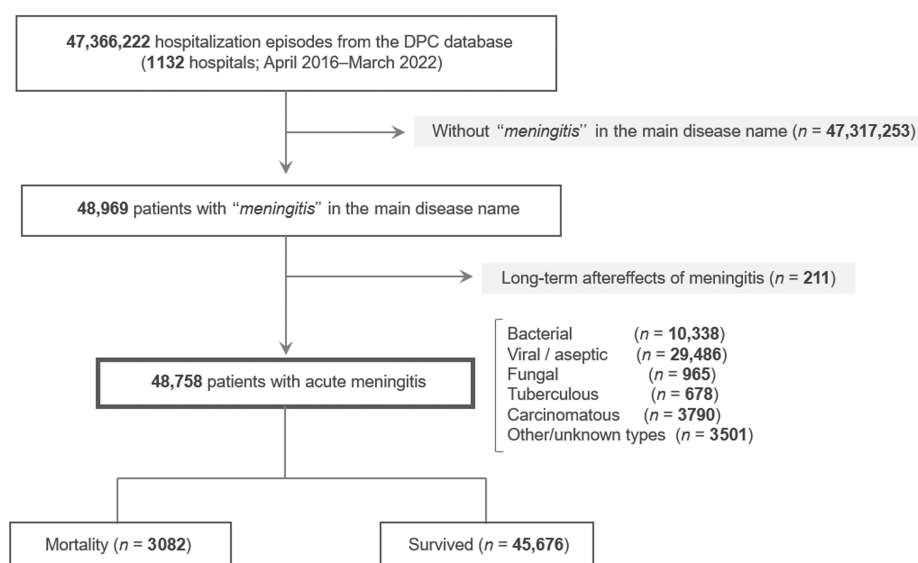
**47,366,222** hospitalization episodes from the DPC database (**1132** hospitals; April 2016–March 2022)

Without "*meningitis*" in the main disease name (*n* = **47,317,253**)

**48,969** patients with "*meningitis*" in the main disease name

Long-term aftereffects of meningitis (*n* = **211**)

**48,758** patients with acute meningitis

Bacterial (*n* = **10,338**)
Viral / aseptic (*n* = **29,486**)
Fungal (*n* = **965**)
Tuberculous (*n* = **678**)
Carcinomatous (*n* = **3790**)
Other/unknown types (*n* = **3501**)

Mortality (*n* = **3082**)

Survived (*n* = **45,676**)